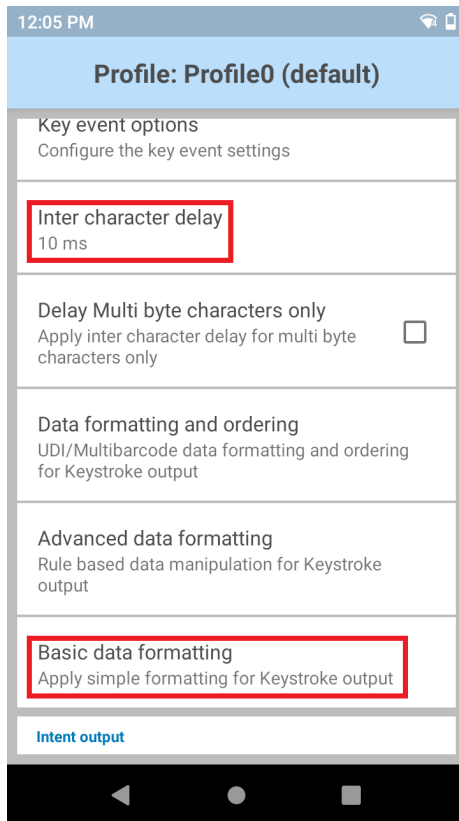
12:05 PM

Profile: Profile0 (default)

Key event options
Configure the key event settings

Inter character delay
10 ms

Delay Multi byte characters only
Apply inter character delay for multi byte characters only

Data formatting and ordering
UDI/Multibarcode data formatting and ordering for Keystroke output

Advanced data formatting
Rule based data manipulation for Keystroke output

Basic data formatting
Apply simple formatting for Keystroke output

Intent output